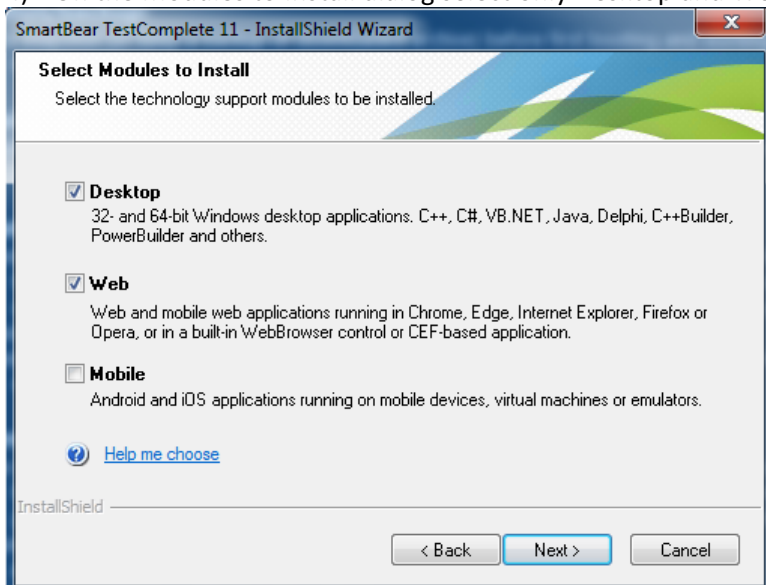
SmartBear TestComplete 11 - InstallShield Wizard

Select Modules to Install

Select the technology support modules to be installed.

Desktop

32- and 64-bit Windows desktop applications. C++, C#, VB.NET, Java, Delphi, C++Builder, PowerBuilder and others.

Web

Web and mobile web applications running in Chrome, Edge, Internet Explorer, Firefox or Opera, or in a built-in WebBrowser control or CEF-based application.

Mobile

Android and iOS applications running on mobile devices, virtual machines or emulators.

Help me choose

InstallShield

< Back Next > Cancel